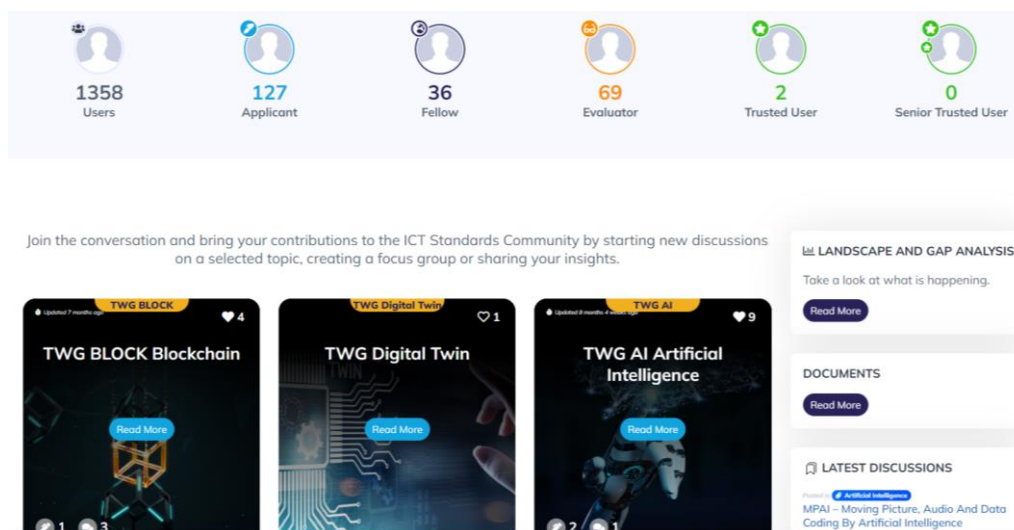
1358
Users

127
Applicant

36
Fellow

69
Evaluator

2
Trusted User

0
Senior Trusted User

Join the conversation and bring your contributions to the ICT Standards Community by starting new discussions on a selected topic, creating a focus group or sharing your insights.

TWG BLOCK
Updated 7 months ago
4
TWG BLOCK Blockchain
Read More
1 3

TWG Digital Twin
1
TWG Digital Twin
Read More

TWG AI
Updated 8 months 4 weeks ago
9
TWG AI Artificial Intelligence
Read More
2 1

LANDSCAPE AND GAP ANALYSIS
Take a look at what is happening.
Read More

DOCUMENTS
Read More

LATEST DISCUSSIONS
Posted in Artificial Intelligence
MPAI – Moving Picture, Audio And Data Coding By Artificial Intelligence